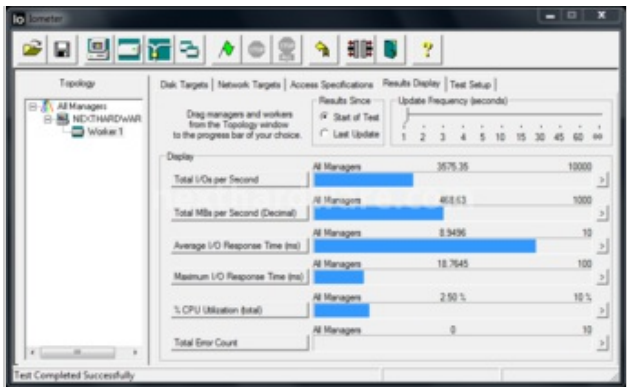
Iometer

Topology

All Managers
NEXTHARDWAR
Worker 1

Disk Targets | Network Targets | Access Specifications | Results Display | Test Setup

Drag managers and workers from the Topology window to the progress bar of your choice.

Results Since
Start of Test
Last Update

Update Frequency (seconds)
1 2 3 4 5 10 15 30 45 60 ∞

Display

| | | | |
|---|---|---|---|
| Total I/Os per Second | All Managers | 3575.35 | 10000 |
| Total MBs per Second (Decimal) | All Managers | 468.63 | 1000 |
| Average I/O Response Time (ms) | All Managers | 8.9496 | 10 |
| Maximum I/O Response Time (ms) | All Managers | 18.7645 | 100 |
| % CPU Utilization (total) | All Managers | 2.50 % | 10 % |
| Total Error Count | All Managers | 0 | 10 |

Test Completed Successfully